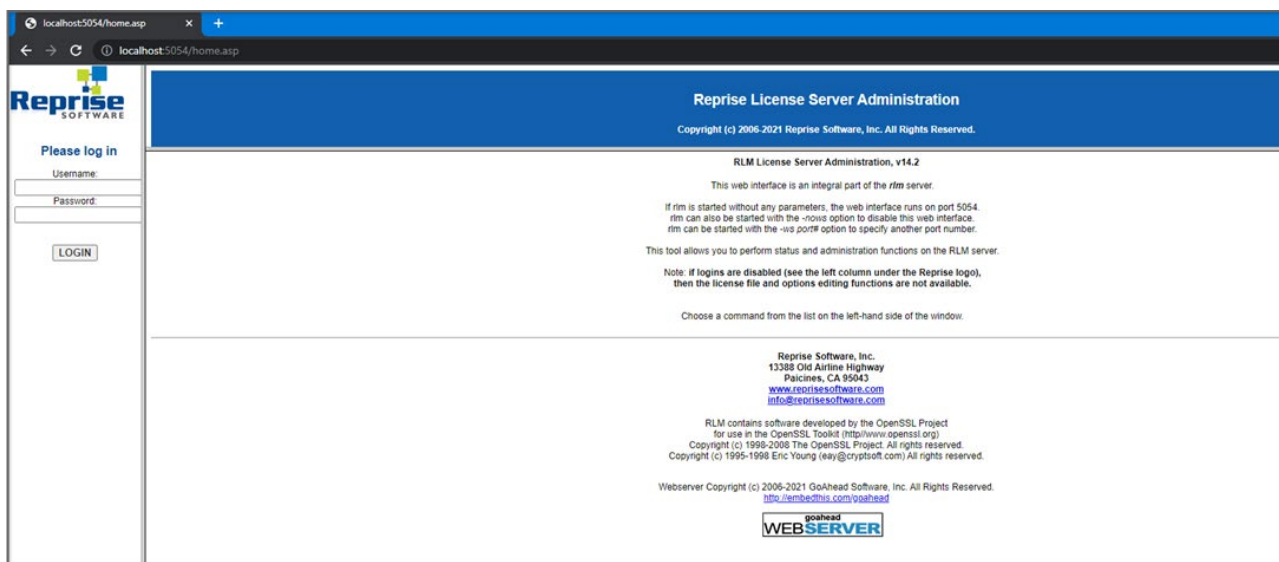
localhost:5054/home.asp ×

localhost:5054/home.asp

Reprise SOFTWARE

Please log in

Username:

Password:

LOGIN

Reprise License Server Administration

Copyright (c) 2006-2021 Reprise Software, Inc. All Rights Reserved.

RLM License Server Administration, v14.2

This web interface is an integral part of the *rlm* server.

If rlm is started without any parameters, the web interface runs on port 5054. rlm can also be started with the *-nows* option to disable this web interface. rlm can be started with the *-ws port#* option to specify another port number.

This tool allows you to perform status and administration functions on the RLM server.

Note: **if logins are disabled (see the left column under the Reprise logo), then the license file and options editing functions are not available.**

Choose a command from the list on the left-hand side of the window.

**Reprise Software, Inc.**
**13388 Old Airline Highway**
**Paicines, CA 95043**
www.reprisesoftware.com
info@reprisesoftware.com

RLM contains software developed by the OpenSSL Project for use in the OpenSSL Toolkit (http//www.openssl.org)
Copyright (c) 1998-2008 The OpenSSL Project. All rights reserved.
Copyright (c) 1995-1998 Eric Young (eay@cryptsoft.com) All rights reserved.

Webserver Copyright (c) 2006-2021 GoAhead Software, Inc. All Rights Reserved.
http://embedthis.com/goahead

goahead WEBSERVER